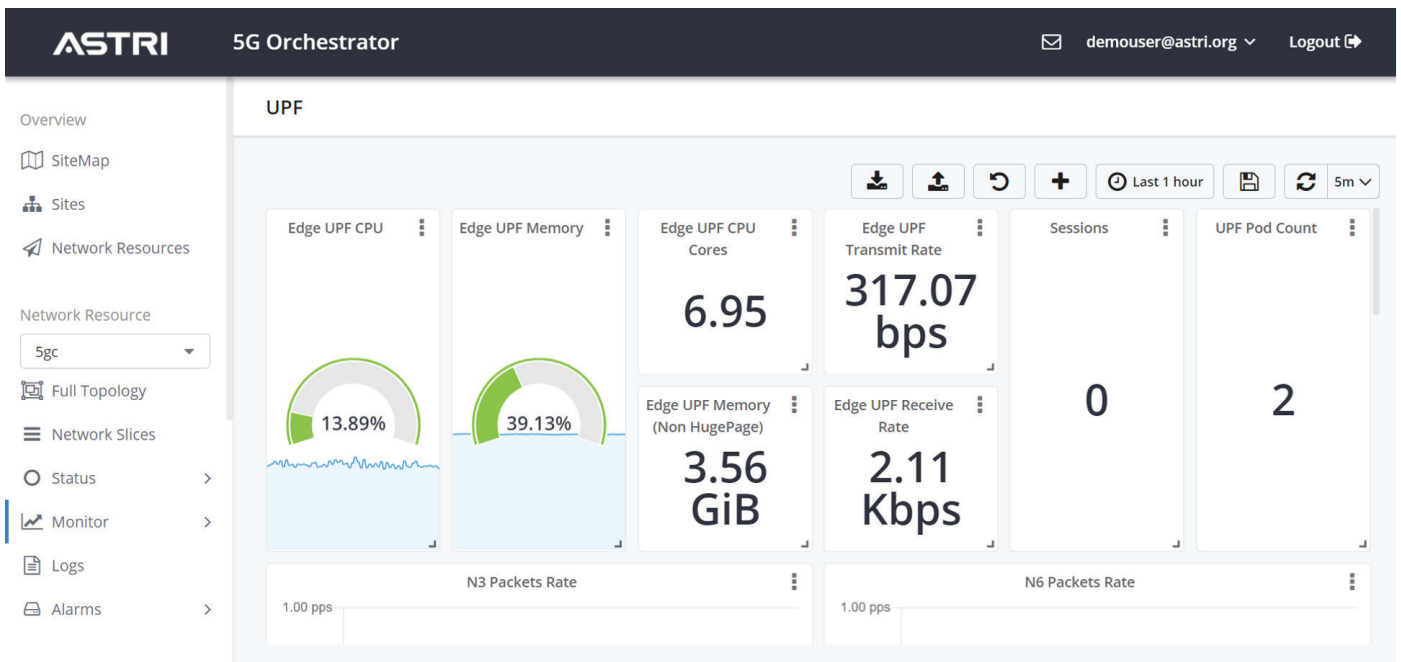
ASTRI 5G Orchestrator demouser@astri.org Logout

Overview
SiteMap
Sites
Network Resources

Network Resource
5gc
Full Topology
Network Slices
Status
Monitor
Logs
Alarms

UPF

Last 1 hour 5m

Edge UPF CPU
13.89%

Edge UPF Memory
39.13%

Edge UPF CPU Cores
6.95

Edge UPF Transmit Rate
317.07 bps

Sessions
0

UPF Pod Count
2

Edge UPF Memory (Non HugePage)
3.56 GiB

Edge UPF Receive Rate
2.11 Kbps

N3 Packets Rate
1.00 pps

N6 Packets Rate
1.00 pps